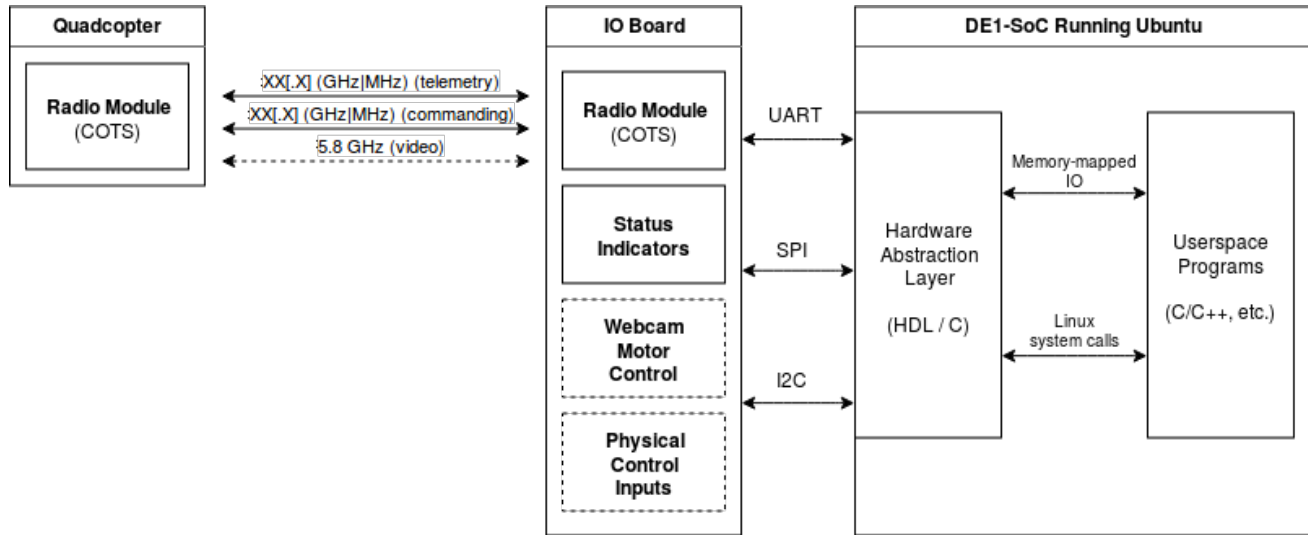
Quadcopter

Radio Module
(COTS)

XX[.X] (GHz|MHz) (telemetry)

XX[.X] (GHz|MHz) (commanding)

5.8 GHz (video)

IO Board

Radio Module
(COTS)

Status
Indicators

Webcam
Motor
Control

Physical
Control
Inputs

UART

SPI

I2C

DE1-SoC Running Ubuntu

Hardware
Abstraction
Layer

(HDL / C)

Memory-mapped
IO

Linux
system calls

Userspace
Programs

(C/C++, etc.)